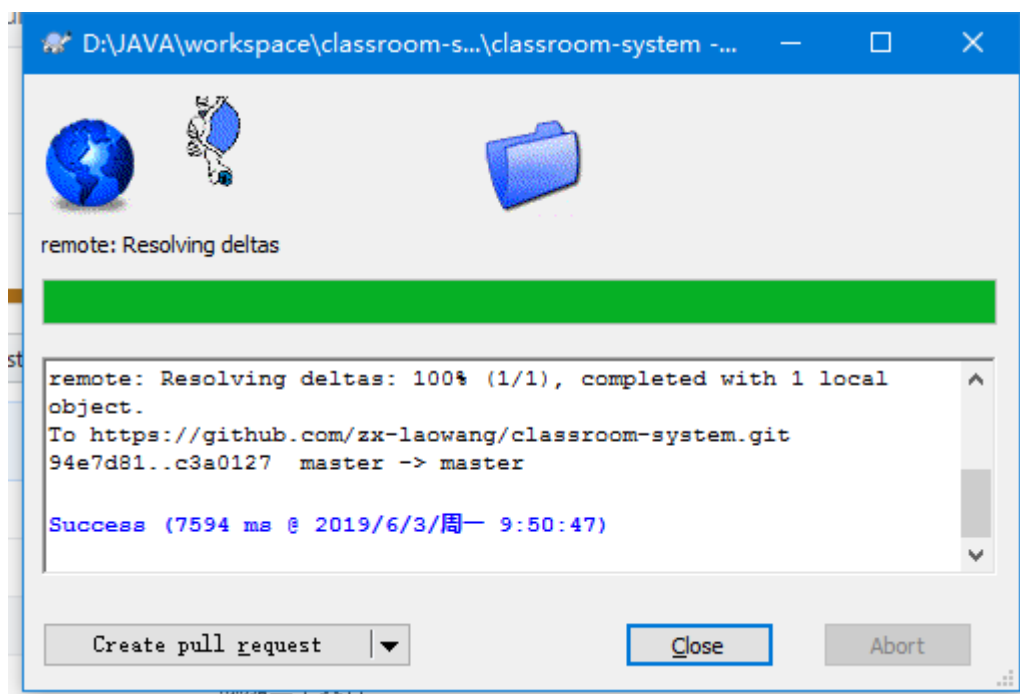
D:\JAVA\workspace\classroom-s...\classroom-system -...

remote: Resolving deltas

remote: Resolving deltas: 100% (1/1), completed with 1 local object.
To https://github.com/zx-laowang/classroom-system.git
94e7d81..c3a0127  master -> master

Success (7594 ms @ 2019/6/3/周一 9:50:47)

Create pull request

Close

Abort